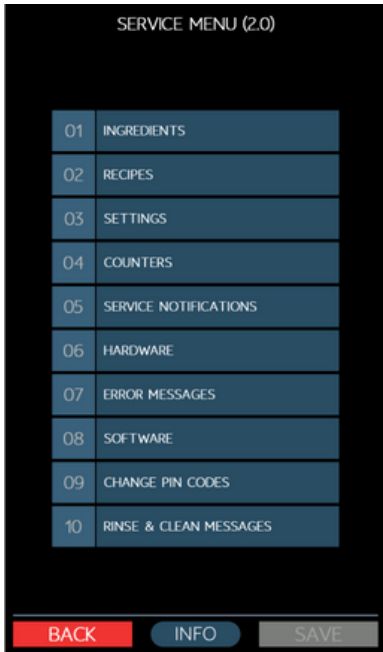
SERVICE MENU (2.0)

| | |
|---|---|
| 01 | INGREDIENTS |
| 02 | RECIPES |
| 03 | SETTINGS |
| 04 | COUNTERS |
| 05 | SERVICE NOTIFICATIONS |
| 06 | HARDWARE |
| 07 | ERROR MESSAGES |
| 08 | SOFTWARE |
| 09 | CHANGE PIN CODES |
| 10 | RINSE & CLEAN MESSAGES |

BACK INFO SAVE